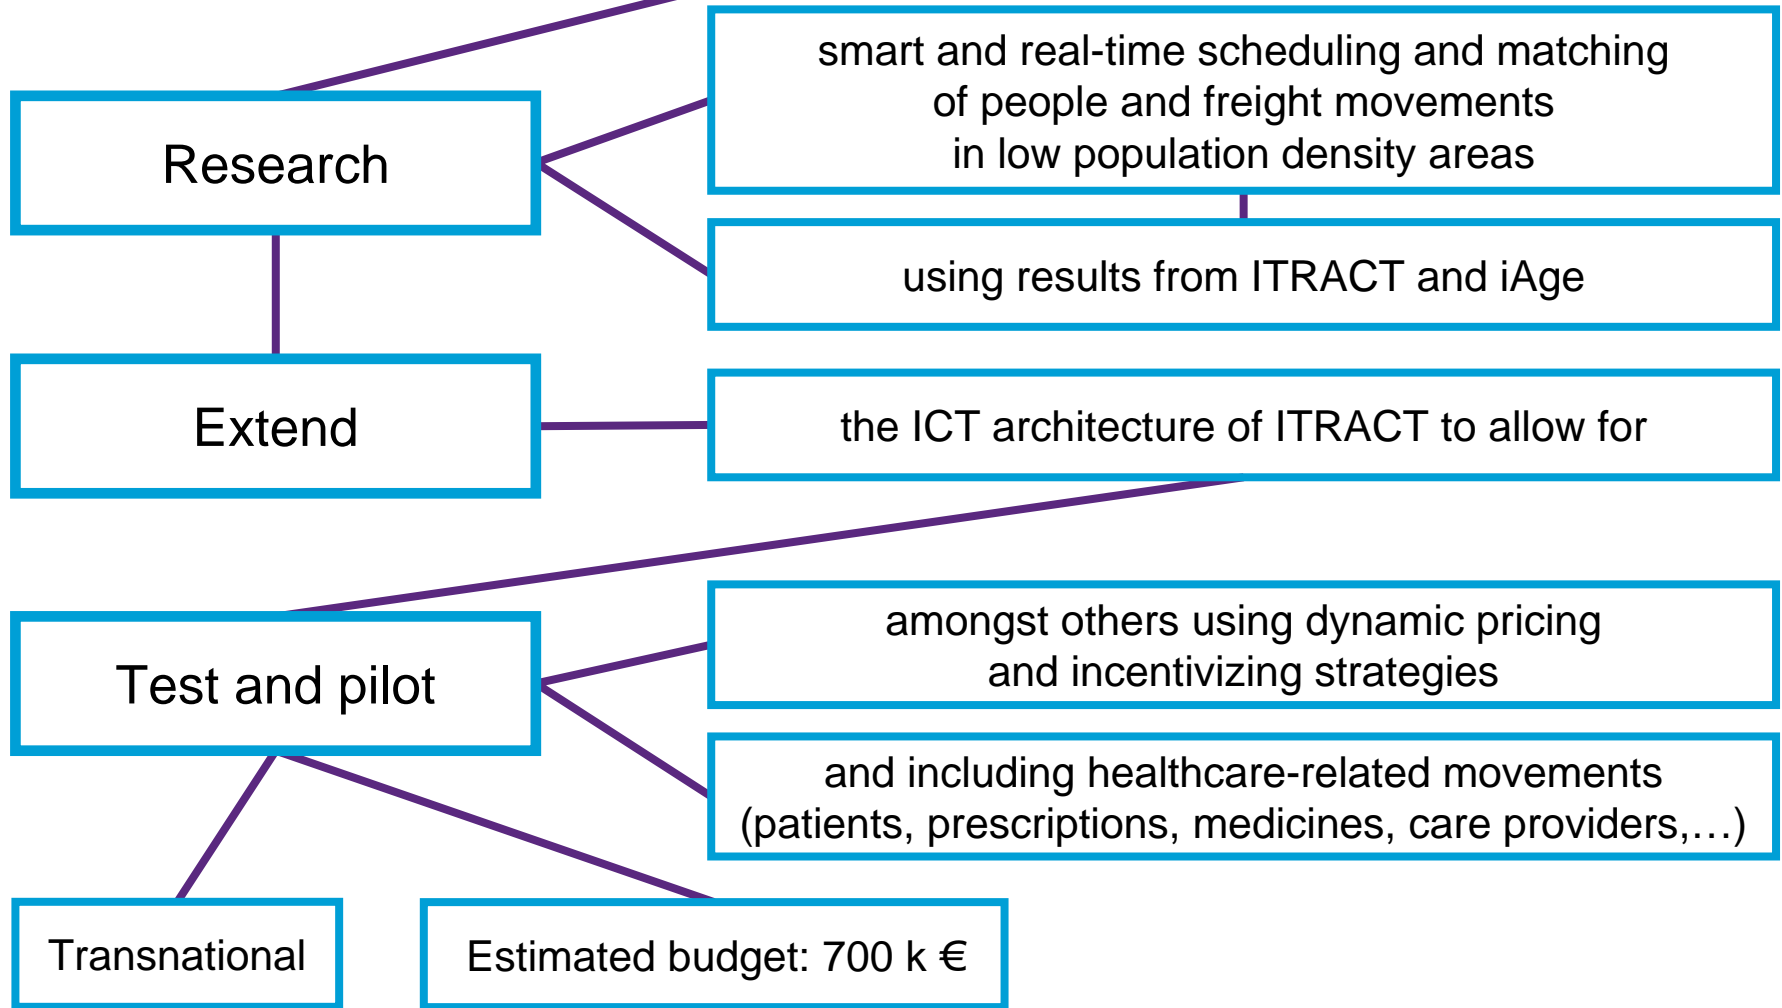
Research

smart and real-time scheduling and matching of people and freight movements in low population density areas

using results from ITRACT and iAge

Extend

the ICT architecture of ITRACT to allow for

Test and pilot

amongst others using dynamic pricing and incentivizing strategies

and including healthcare-related movements (patients, prescriptions, medicines, care providers,…)

Transnational

Estimated budget: 700 k €